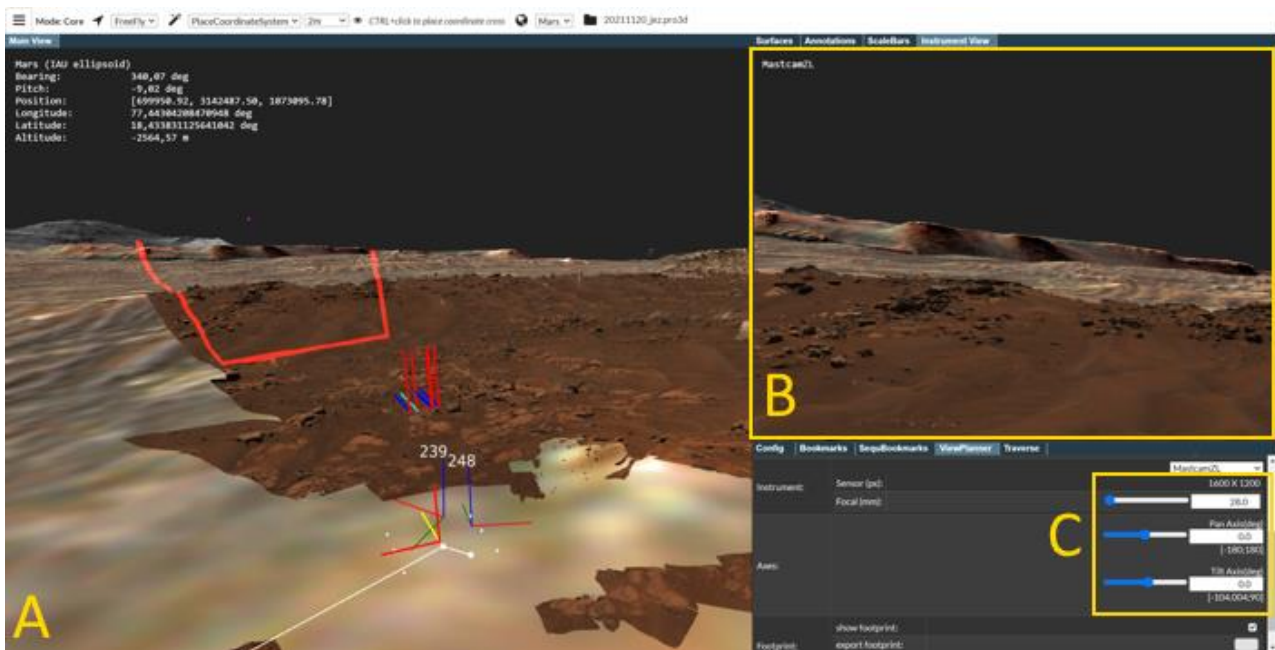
Mode Core FreeFly PlaceCoordinateSystem 2m CTRL+click to place coordinate cross Mars 20211120_jez.pro3d

Main View

Mars (IAU ellipsoid)
Bearing: 340,07 deg
Pitch: -9,02 deg
Position: [699950.92, 3142487.50, 1073095.78]
Longitude: 77,44304208470948 deg
Latitude: 18,433831125641042 deg
Altitude: -2564,57 m

239 248

A

Surfaces Annotations ScaleBars Instrument View

MastcamZL

B

Config Bookmarks SequBookmarks ViewPlanner Traverse

MastcamZL

Instrument: Sensor (px): 1600 X 1200
Focal (mm): 28.0

Axes: Pan Axis(deg) 0.0 [-180;180]
Tilt Axis(deg) 0.0 [-104.004;90]

C

Footprint: show footprint:
export footprint: